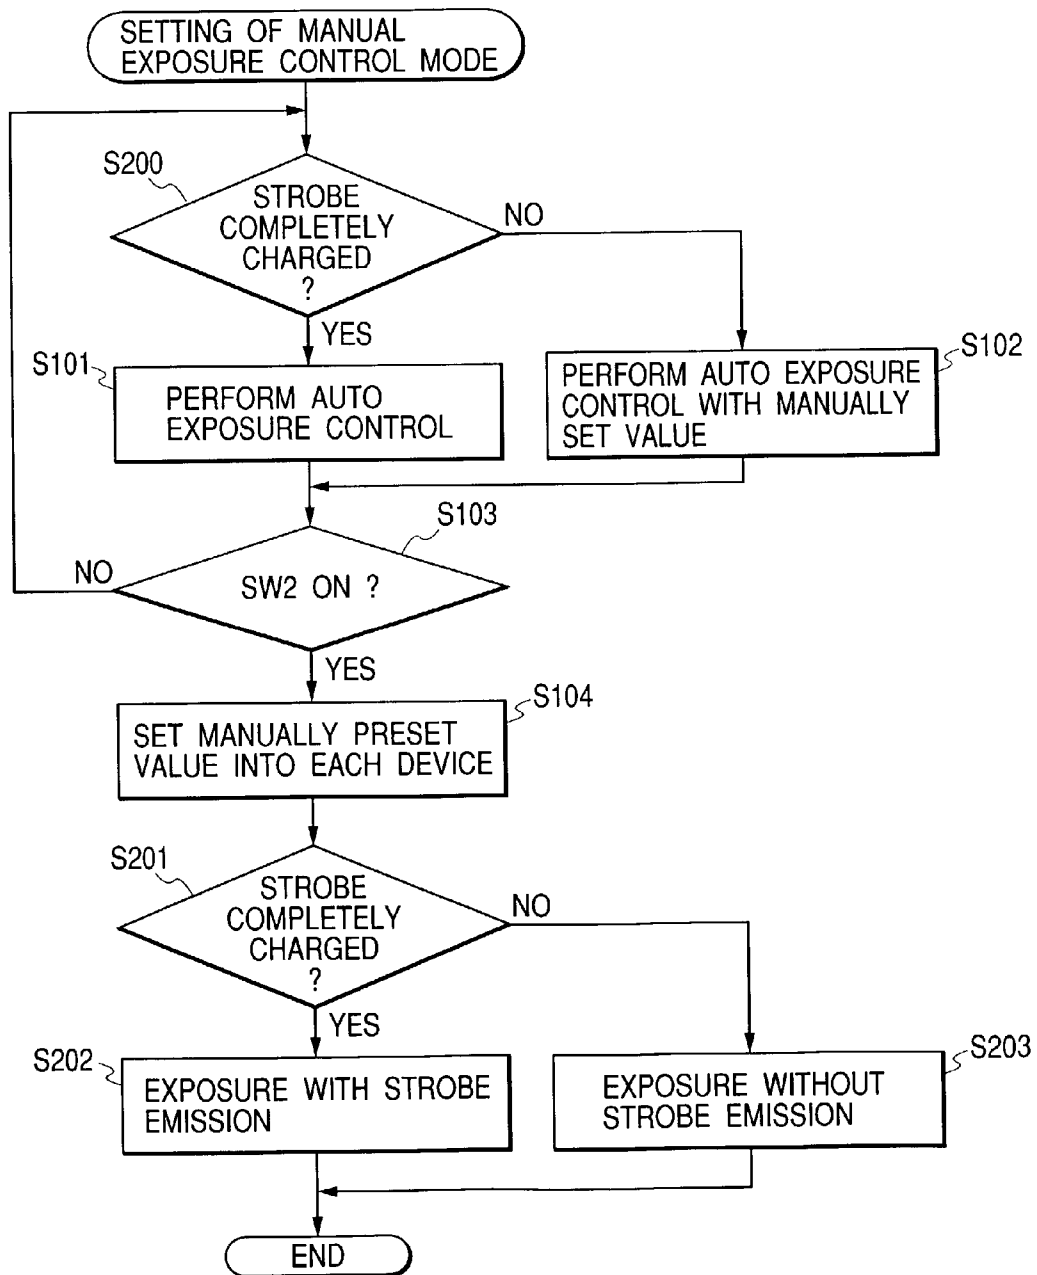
SETTING OF MANUAL EXPOSURE CONTROL MODE

S200

STROBE COMPLETELY CHARGED ?

NO

YES

S101

PERFORM AUTO EXPOSURE CONTROL

S102

PERFORM AUTO EXPOSURE CONTROL WITH MANUALLY SET VALUE

S103

NO

SW2 ON ?

YES

S104

SET MANUALLY PRESET VALUE INTO EACH DEVICE

S201

STROBE COMPLETELY CHARGED ?

NO

YES

S202

EXPOSURE WITH STROBE EMISSION

S203

EXPOSURE WITHOUT STROBE EMISSION

END